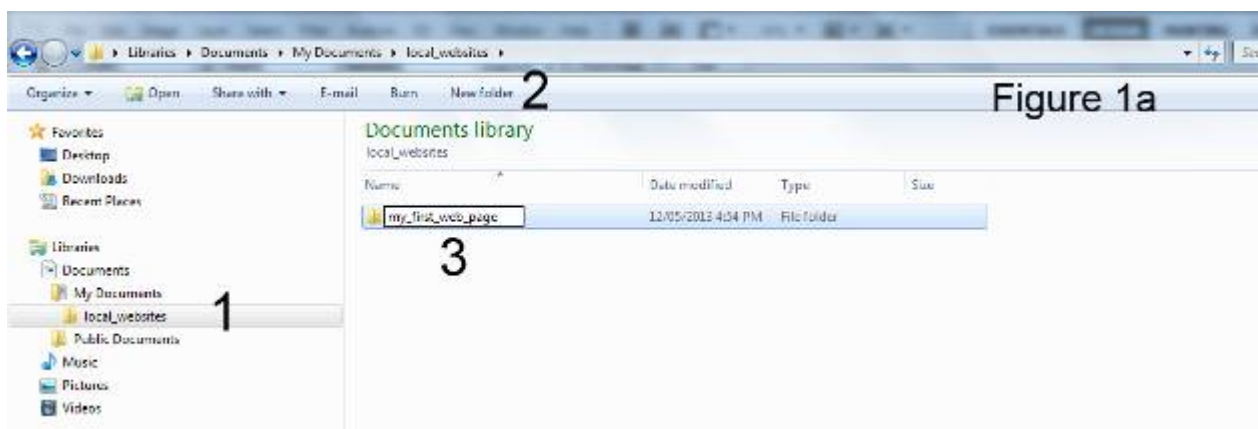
Libraries ▸ Documents ▸ My Documents ▸ local_websites ▸

Organize ▾ Open Share with ▾ E-mail Burn New folder 2

Figure 1a

Favorites
Desktop
Downloads
Recent Places

Libraries
Documents
My Documents
local_websites 1
Public Documents
Music
Pictures
Videos

Documents library
local_websites

| Name | Date modified | Type | Size |
|---|---|---|---|
| my_first_web_page | 12/05/2013 4:34 PM | File folder | |

3